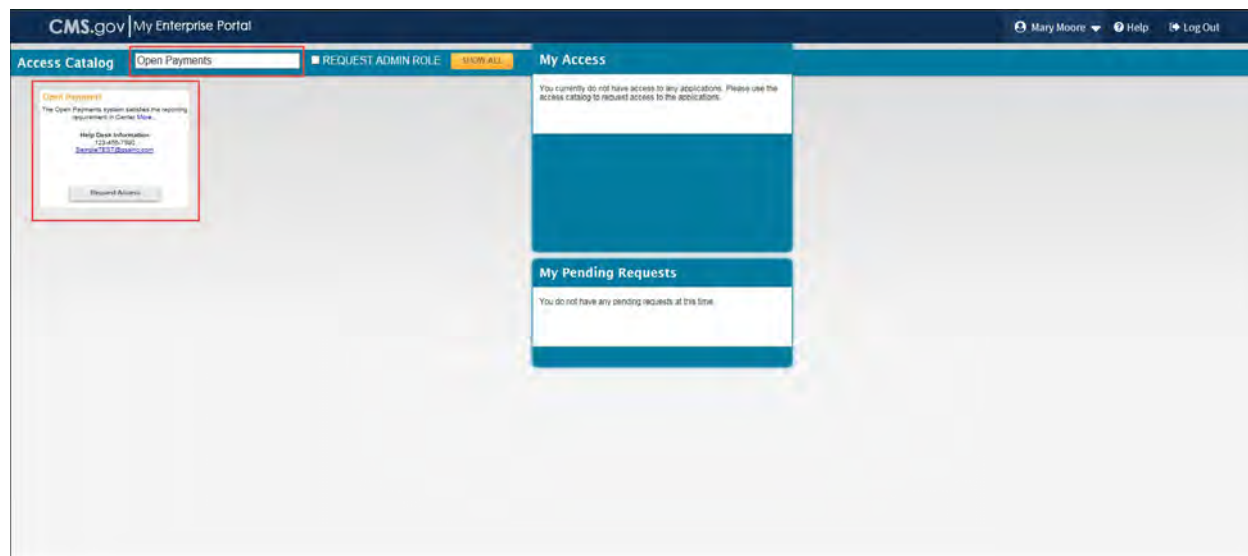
CMS.gov | My Enterprise Portal

Mary Moore Help Log Out

Access Catalog Open Payments REQUEST ADMIN ROLE SHOW ALL

Open Payments
The Open Payments system satisfies the reporting requirement in Center More...

Help Desk Information
123-456-7890
SampleTEST@sample.com

Request Access

My Access

You currently do not have access to any applications. Please use the access catalog to request access to the applications.

My Pending Requests

You do not have any pending requests at this time.